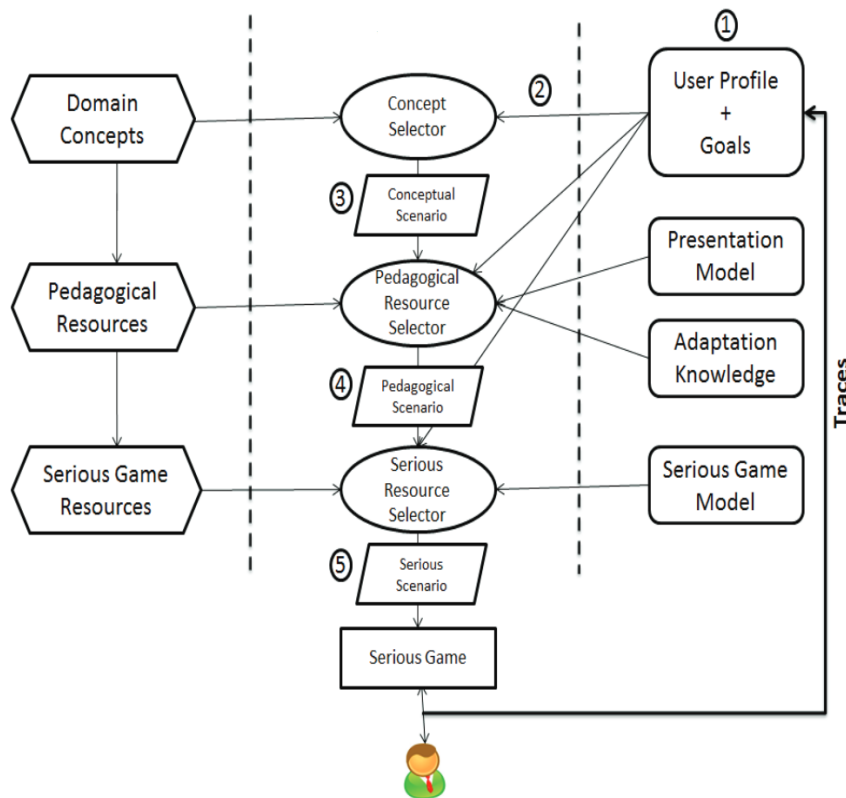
1

User Profile + Goals

2

Domain Concepts

Concept Selector

3

Conceptual Scenario

Pedagogical Resources

Pedagogical Resource Selector

Presentation Model

Adaptation Knowledge

4

Pedagogical Scenario

Serious Game Resources

Serious Resource Selector

Serious Game Model

5

Serious Scenario

Serious Game

Traces